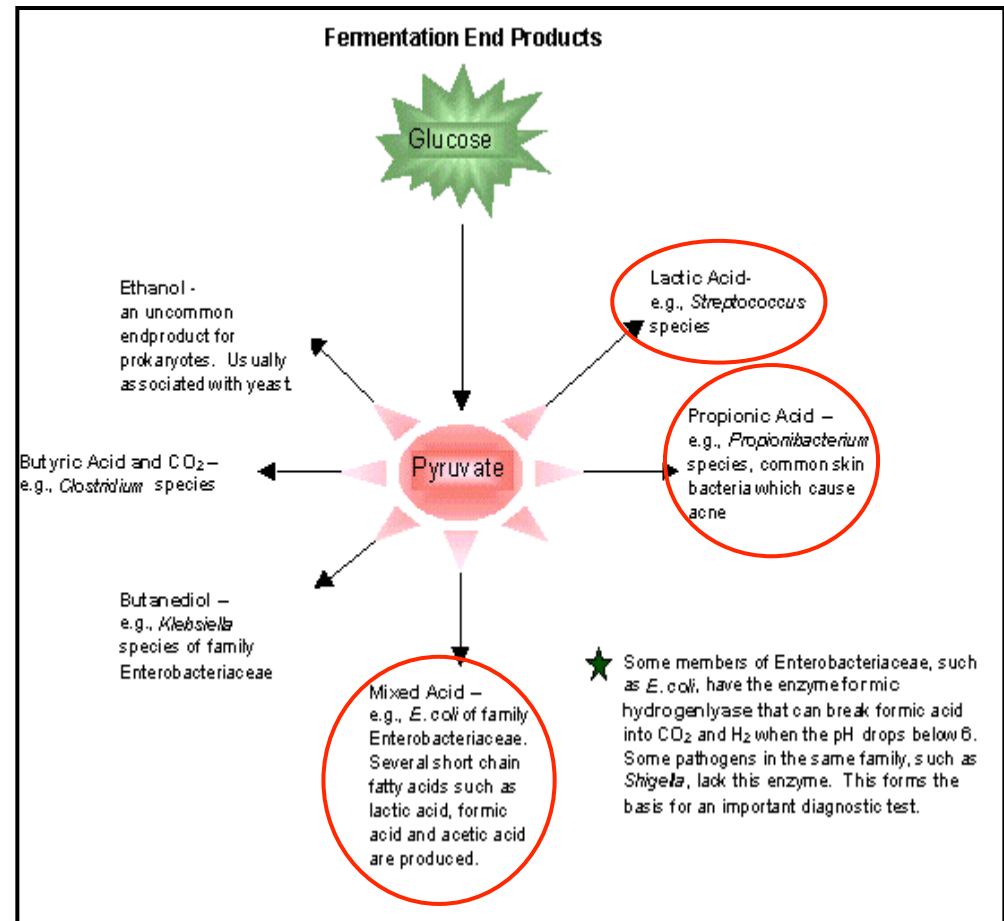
Fermentation End Products

Glucose

Ethanol - an uncommon endproduct for prokaryotes. Usually associated with yeast.

Lactic Acid- e.g., Streptococcus species

Pyruvate

Butyric Acid and $CO_2$ – e.g., Clostridium species

Propionic Acid – e.g., Propionibacterium species, common skin bacteria which cause acne

Butanediol – e.g., Klebsiella species of family Enterobacteriaceae

Mixed Acid – e.g., E. coli of family Enterobacteriaceae. Several short chain fatty acids such as lactic acid, formic acid and acetic acid are produced.

Some members of Enterobacteriaceae, such as E. coli, have the enzyme formic hydrogenlyase that can break formic acid into $CO_2$ and $H_2$ when the pH drops below 6. Some pathogens in the same family, such as Shigella, lack this enzyme. This forms the basis for an important diagnostic test.